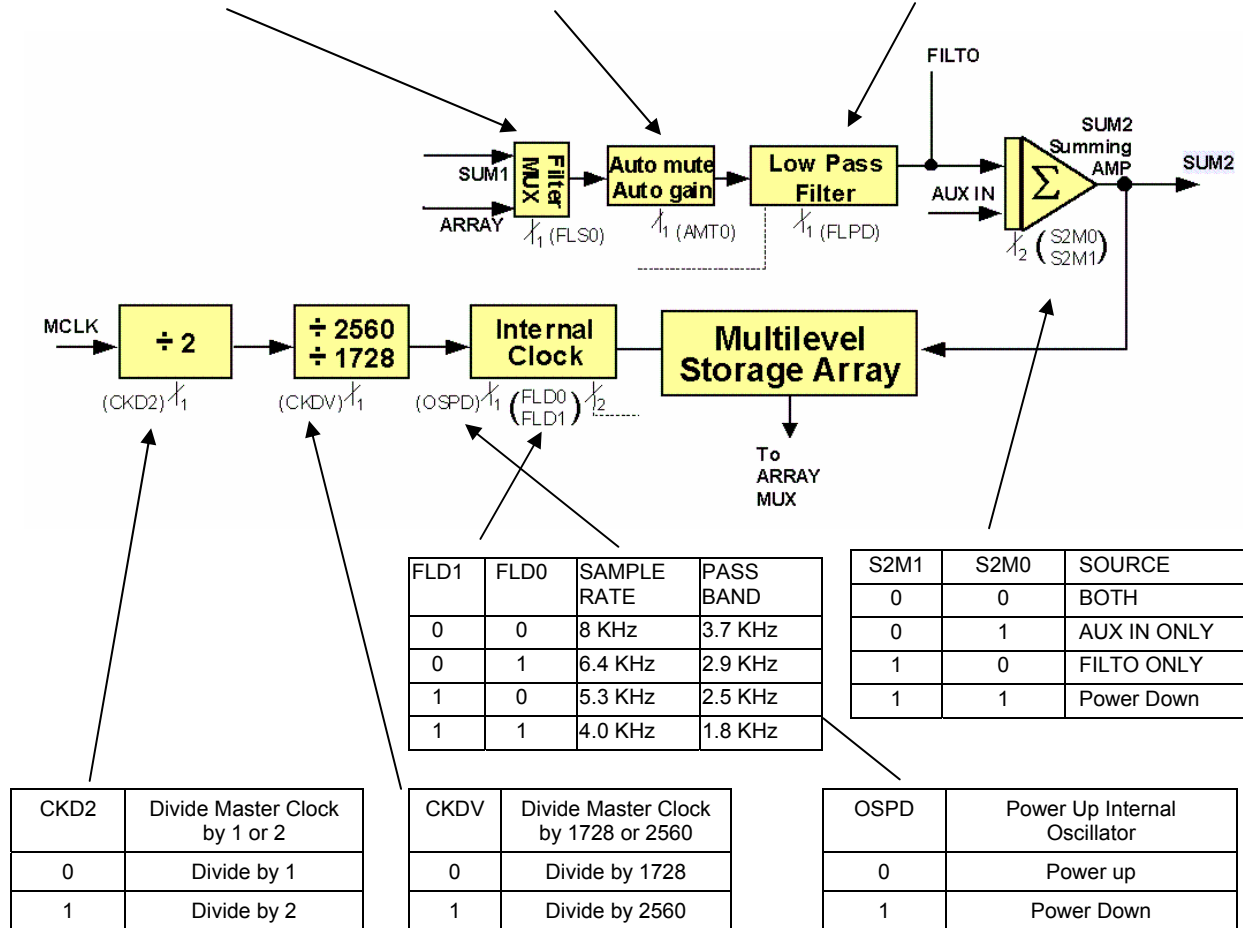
FILTO

SUM1

ARRAY

Filter MUX

$\not{}_1$ (FLS0)

Auto mute Auto gain

$\not{}_1$ (AMT0)

Low Pass Filter

$\not{}_1$ (FLPD)

AUX IN

$\Sigma$

SUM2 Summing AMP

SUM2

$\not{}_2$ $\binom{S2M0}{S2M1}$

MCLK

$\div 2$

(CKD2) $\not{}_1$

$\div 2560$
$\div 1728$

(CKDV) $\not{}_1$

Internal Clock

(OSPD) $\not{}_1$ $\binom{FLD0}{FLD1}$ $\not{}_2$

Multilevel Storage Array

To ARRAY MUX

| FLD1 | FLD0 | SAMPLE RATE | PASS BAND |
|---|---|---|---|
| 0 | 0 | 8 KHz | 3.7 KHz |
| 0 | 1 | 6.4 KHz | 2.9 KHz |
| 1 | 0 | 5.3 KHz | 2.5 KHz |
| 1 | 1 | 4.0 KHz | 1.8 KHz |

| S2M1 | S2M0 | SOURCE |
|---|---|---|
| 0 | 0 | BOTH |
| 0 | 1 | AUX IN ONLY |
| 1 | 0 | FILTO ONLY |
| 1 | 1 | Power Down |

| CKD2 | Divide Master Clock by 1 or 2 |
|---|---|
| 0 | Divide by 1 |
| 1 | Divide by 2 |

| CKDV | Divide Master Clock by 1728 or 2560 |
|---|---|
| 0 | Divide by 1728 |
| 1 | Divide by 2560 |

| OSPD | Power Up Internal Oscillator |
|---|---|
| 0 | Power up |
| 1 | Power Down |